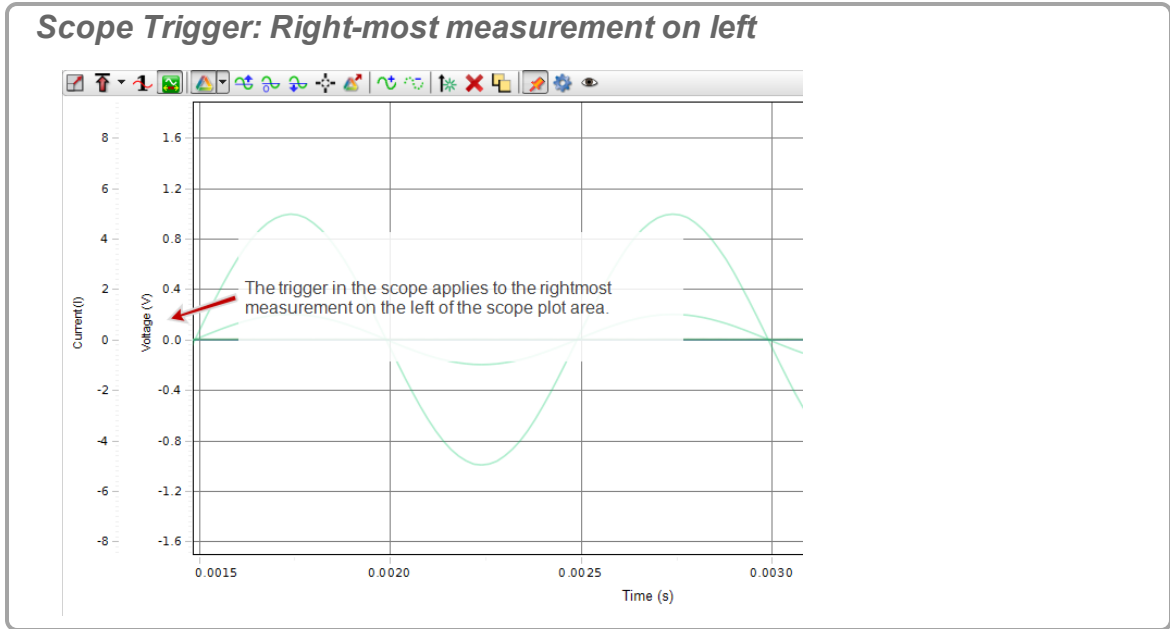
Scope Trigger: Right-most measurement on left

Current (I)
8
6
4
2
0
-2
-4
-6
-8

Voltage (V)
1.6
1.2
0.8
0.4
0.0
-0.4
-0.8
-1.2
-1.6

The trigger in the scope applies to the rightmost measurement on the left of the scope plot area.

0.0015
0.0020
0.0025
0.0030
Time (s)